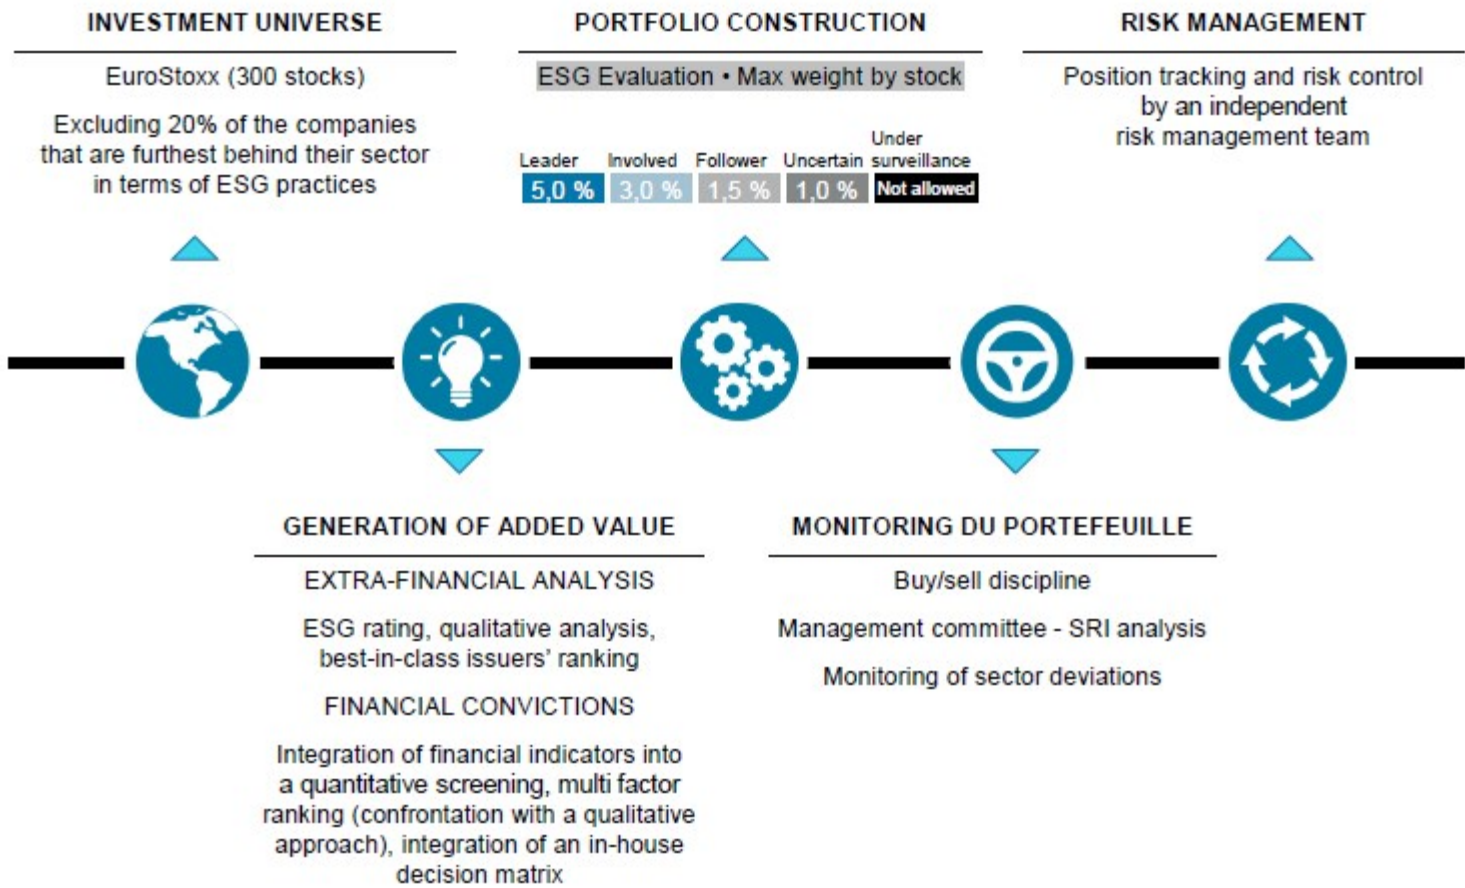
INVESTMENT UNIVERSE

EuroStoxx (300 stocks)

Excluding 20% of the companies that are furthest behind their sector in terms of ESG practices

PORTFOLIO CONSTRUCTION

ESG Evaluation • Max weight by stock

| Leader | Involved | Follower | Uncertain | Under surveillance |
|---|---|---|---|---|
| 5,0 % | 3,0 % | 1,5 % | 1,0 % | Not allowed |

RISK MANAGEMENT

Position tracking and risk control by an independent risk management team

GENERATION OF ADDED VALUE

EXTRA-FINANCIAL ANALYSIS

ESG rating, qualitative analysis, best-in-class issuers' ranking

FINANCIAL CONVICTIONS

Integration of financial indicators into a quantitative screening, multi factor ranking (confrontation with a qualitative approach), integration of an in-house decision matrix

MONITORING DU PORTEFEUILLE

Buy/sell discipline

Management committee - SRI analysis

Monitoring of sector deviations